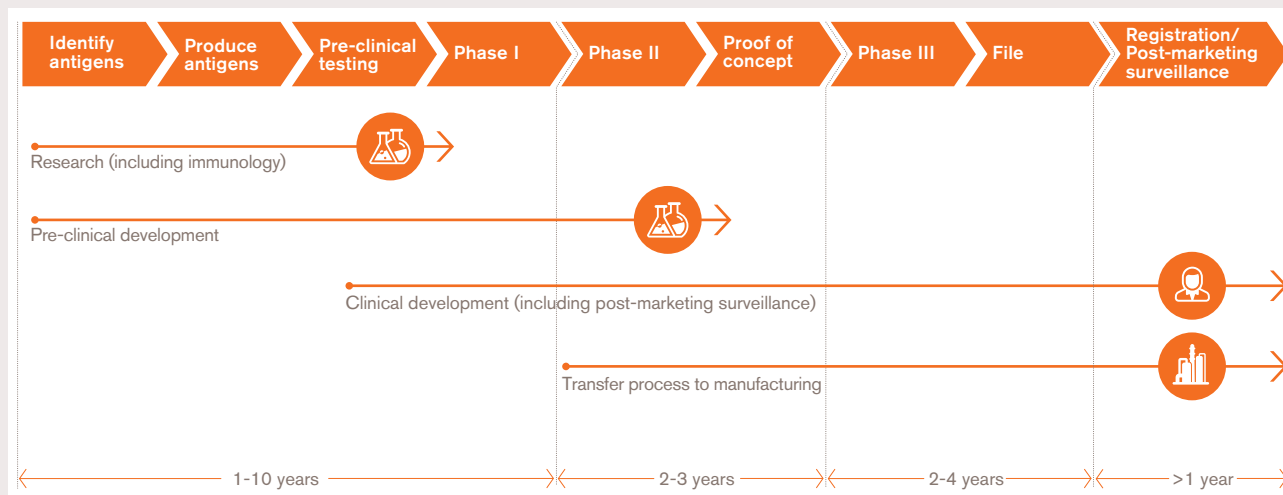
Identify antigens

Produce antigens

Pre-clinical testing

Phase I

Phase II

Proof of concept

Phase III

File

Registration/ Post-marketing surveillance

Research (including immunology)

Pre-clinical development

Clinical development (including post-marketing surveillance)

Transfer process to manufacturing

1-10 years

2-3 years

2-4 years

>1 year